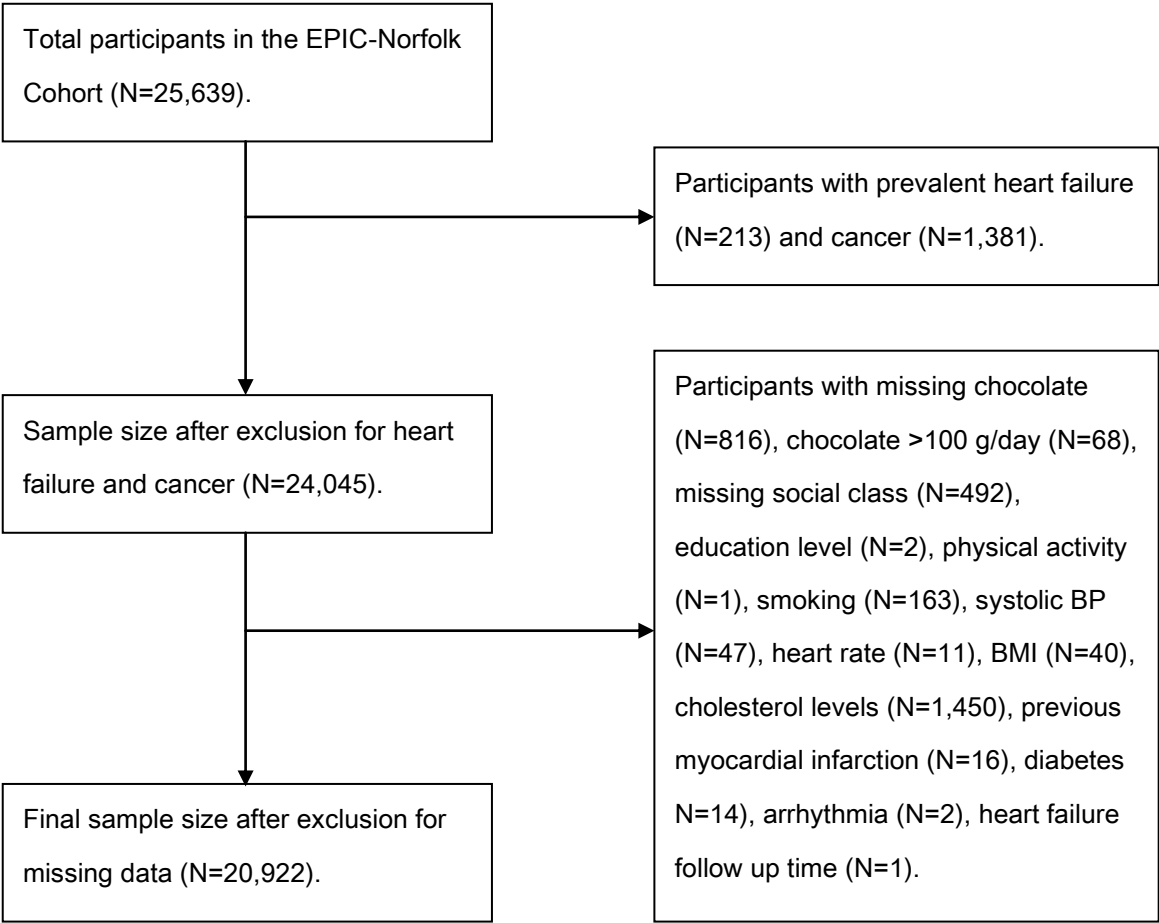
Total participants in the EPIC-Norfolk Cohort (N=25,639).

Participants with prevalent heart failure (N=213) and cancer (N=1,381).

Sample size after exclusion for heart failure and cancer (N=24,045).

Participants with missing chocolate (N=816), chocolate >100 g/day (N=68), missing social class (N=492), education level (N=2), physical activity (N=1), smoking (N=163), systolic BP (N=47), heart rate (N=11), BMI (N=40), cholesterol levels (N=1,450), previous myocardial infarction (N=16), diabetes N=14), arrhythmia (N=2), heart failure follow up time (N=1).

Final sample size after exclusion for missing data (N=20,922).